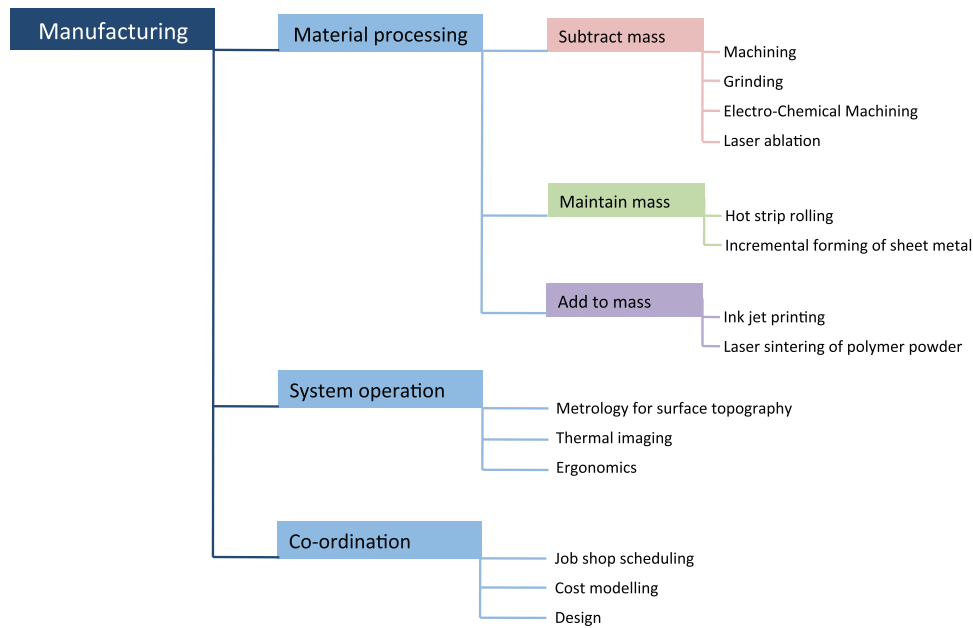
Manufacturing

Material processing

Subtract mass

Machining

Grinding

Electro-Chemical Machining

Laser ablation

Maintain mass

Hot strip rolling

Incremental forming of sheet metal

Add to mass

Ink jet printing

Laser sintering of polymer powder

System operation

Metrology for surface topography

Thermal imaging

Ergonomics

Co-ordination

Job shop scheduling

Cost modelling

Design